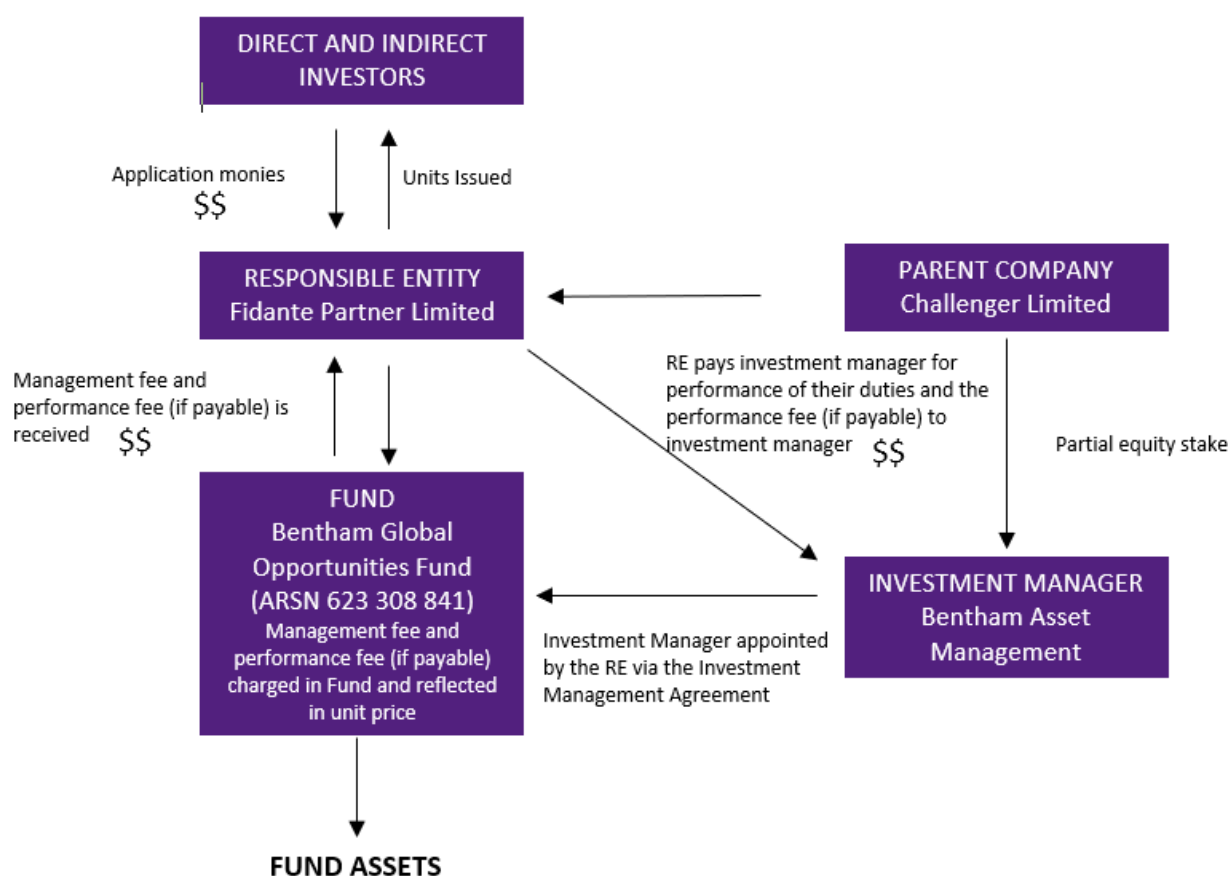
DIRECT AND INDIRECT INVESTORS

Application monies
$$

Units Issued

RESPONSIBLE ENTITY
Fidante Partner Limited

PARENT COMPANY
Challenger Limited

Management fee and performance fee (if payable) is received $$

RE pays investment manager for performance of their duties and the performance fee (if payable) to investment manager $$

Partial equity stake

FUND
Bentham Global Opportunities Fund
(ARSN 623 308 841)
Management fee and performance fee (if payable) charged in Fund and reflected in unit price

INVESTMENT MANAGER
Bentham Asset Management

Investment Manager appointed by the RE via the Investment Management Agreement

FUND ASSETS